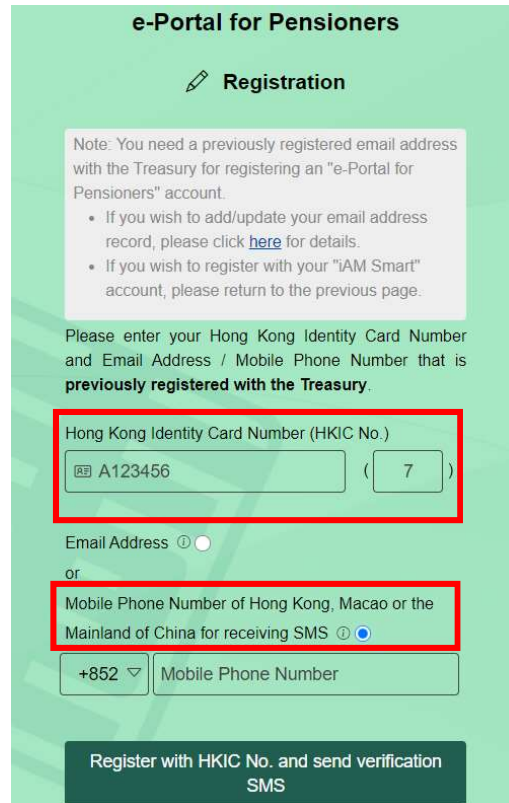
e-Portal for Pensioners

Registration

Note: You need a previously registered email address with the Treasury for registering an "e-Portal for Pensioners" account.
• If you wish to add/update your email address record, please click here for details.
• If you wish to register with your "iAM Smart" account, please return to the previous page.

Please enter your Hong Kong Identity Card Number and Email Address / Mobile Phone Number that is **previously registered with the Treasury**.

Hong Kong Identity Card Number (HKIC No.)

A123456 ( 7 )

Email Address

or

Mobile Phone Number of Hong Kong, Macao or the Mainland of China for receiving SMS

+852 Mobile Phone Number

Register with HKIC No. and send verification SMS